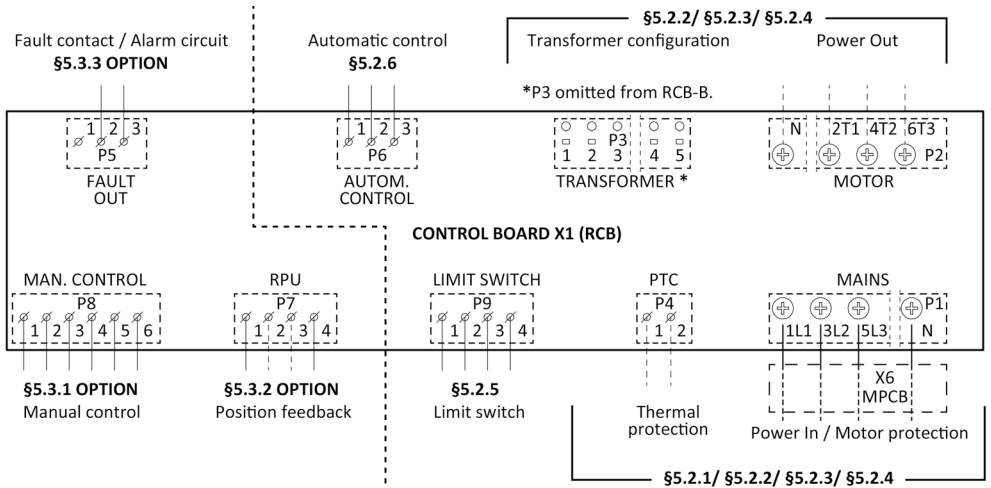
§5.2.2/ §5.2.3/ §5.2.4

Fault contact / Alarm circuit
**§5.3.3 OPTION**

Automatic control
**§5.2.6**

Transformer configuration

Power Out

*P3 omitted from RCB-B.

1 2 3
P5
FAULT OUT

1 2 3
P6
AUTOM. CONTROL

P3
1 2 3 4 5
TRANSFORMER *

N 2T1 4T2 6T3
P2
MOTOR

**CONTROL BOARD X1 (RCB)**

MAN. CONTROL
P8
1 2 3 4 5 6

RPU
P7
1 2 3 4

LIMIT SWITCH
P9
1 2 3 4

PTC
P4
1 2

MAINS
P1
1L1 3L2 5L3 N

X6
MPCB

**§5.3.1 OPTION**
Manual control

**§5.3.2 OPTION**
Position feedback

**§5.2.5**
Limit switch

Thermal protection

Power In / Motor protection

**§5.2.1/ §5.2.2/ §5.2.3/ §5.2.4**